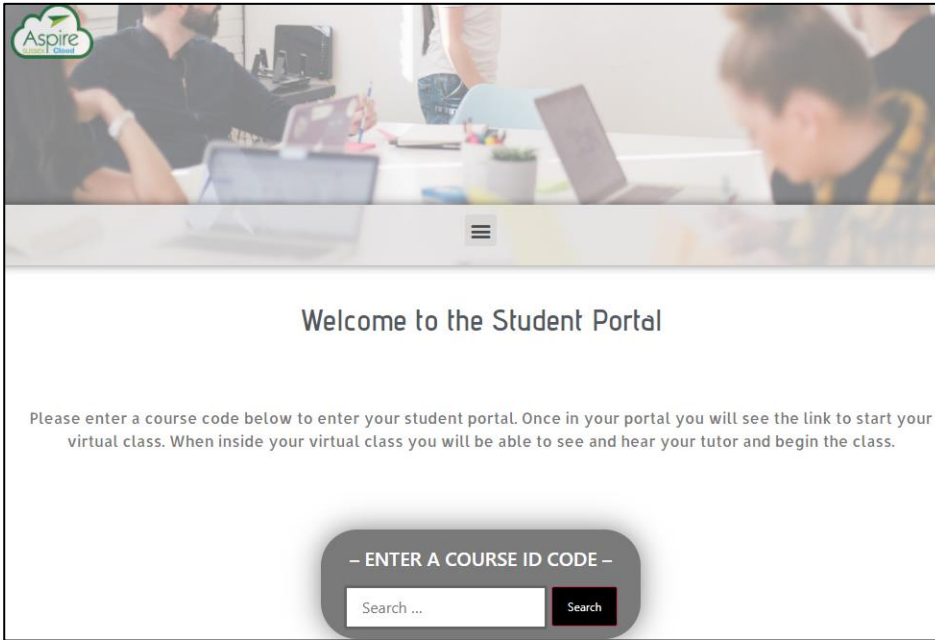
Aspire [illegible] Cloud

Welcome to the Student Portal

Please enter a course code below to enter your student portal. Once in your portal you will see the link to start your virtual class. When inside your virtual class you will be able to see and hear your tutor and begin the class.

– ENTER A COURSE ID CODE –

Search ...

Search